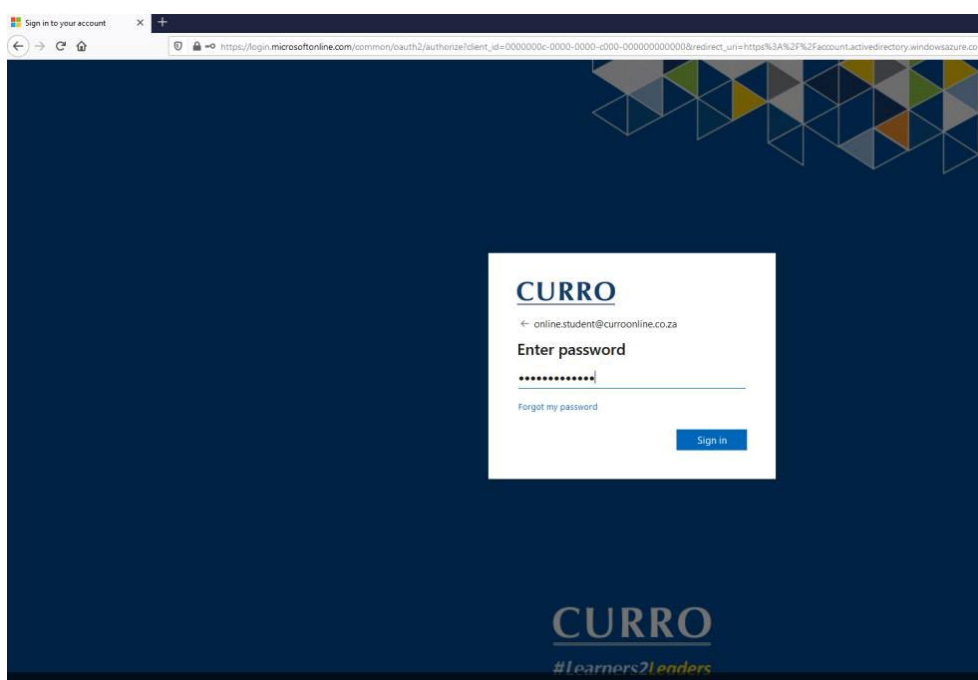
Sign in to your account ×
+

https://login.microsoftonline.com/common/oauth2/authorize?client_id=0000000c-0000-0000-c000-000000000000&redirect_uri=https%3A%2F%2Faccount.activedirectory.windowsazure.co

CURRO

← online.student@curroonline.co.za

Enter password

•••••••••••••

Forgot my password

Sign in

CURRO
#Learners2Leaders